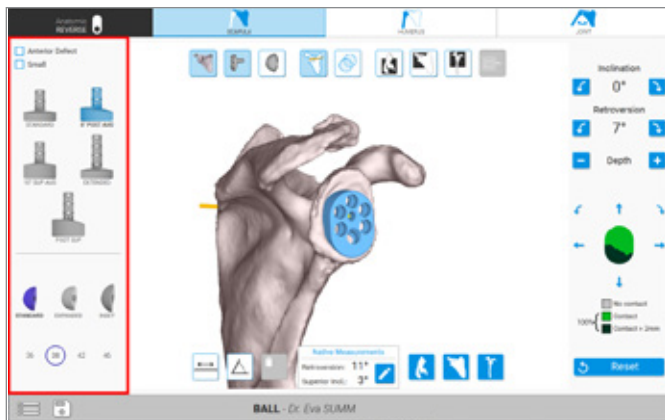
Anatomic
REVERSE

SCAPULA

HUMERUS

JOINT

Anterior Defect

Small

STANDARD

5° POST AUG

10° SUP AUG

EXTENDED

POST SUP

STANDARD

EXPANDED

INSET

36

39

42

45

Inclination

0°

Retroversion

7°

Depth

No contact

Contact

Contact > 2mm

100%

Reset

Native Measurements

Retroversion: 11°

Superior incl.: 3°

BALL - Dr. Eva SUMM